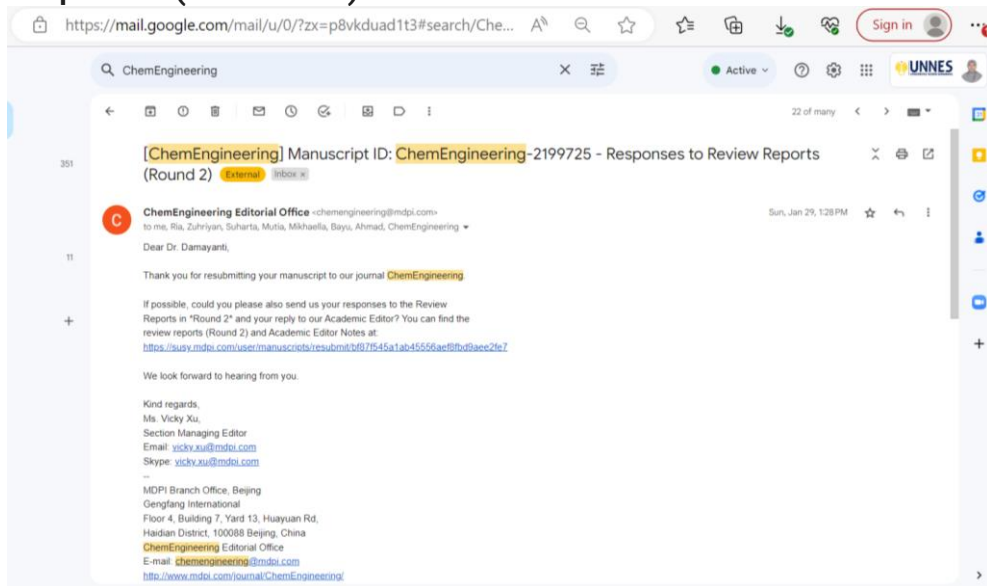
https://mail.google.com/mail/u/0/?zx=p8vkduad1t3#search/Che...

Sign in

ChemEngineering

Active

UNNES

22 of many

351

11

[ChemEngineering] Manuscript ID: ChemEngineering-2199725 - Responses to Review Reports (Round 2) External Inbox ×

ChemEngineering Editorial Office <chemengineering@mdpi.com>

to me, Ria, Zuhriyan, Suharta, Mutia, Mikhaella, Bayu, Ahmad, ChemEngineering

Sun, Jan 29, 1:28 PM

Dear Dr. Damayanti,

Thank you for resubmitting your manuscript to our journal ChemEngineering.

If possible, could you please also send us your responses to the Review Reports in "Round 2" and your reply to our Academic Editor? You can find the review reports (Round 2) and Academic Editor Notes at:
https://susy.mdpi.com/user/manuscripts/resubmit/bf87f545a1ab45556aef8fbd9aee2fe7

We look forward to hearing from you.

Kind regards,
Ms. Vicky Xu,
Section Managing Editor
Email: vicky.xu@mdpi.com
Skype: vicky.xu@mdpi.com
--
MDPI Branch Office, Beijing
Gengfang International
Floor 4, Building 7, Yard 13, Huayuan Rd,
Haidian District, 100088 Beijing, China
ChemEngineering Editorial Office
E-mail: chemengineering@mdpi.com
http://www.mdpi.com/journal/ChemEngineering/